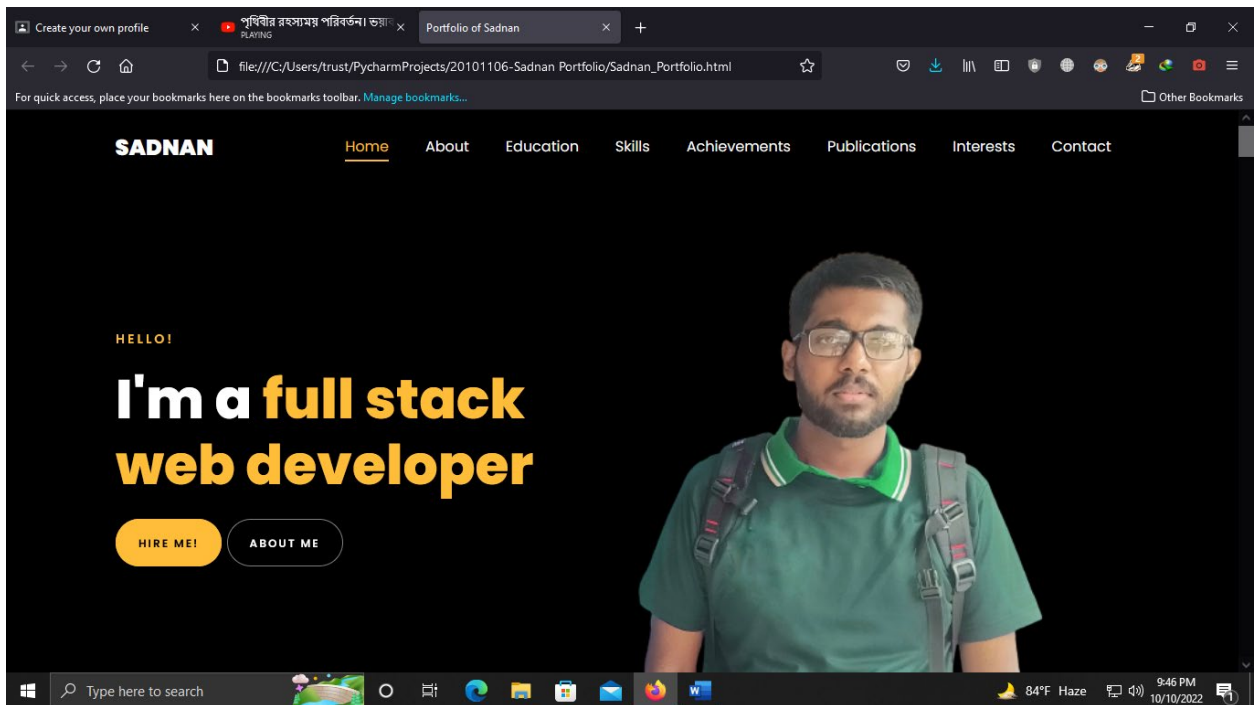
Create your own profile ×
পৃথিবীর রহস্যময় পরিবর্তন। ভয়া PLAYING ×
Portfolio of Sadnan ×
+

file:///C:/Users/trust/PycharmProjects/20101106-Sadnan Portfolio/Sadnan_Portfolio.html

For quick access, place your bookmarks here on the bookmarks toolbar. Manage bookmarks...
Other Bookmarks

SADNAN
Home About Education Skills Achievements Publications Interests Contact

HELLO!

I'm a full stack web developer

HIRE ME!
ABOUT ME

Type here to search
84°F Haze
9:46 PM
10/10/2022